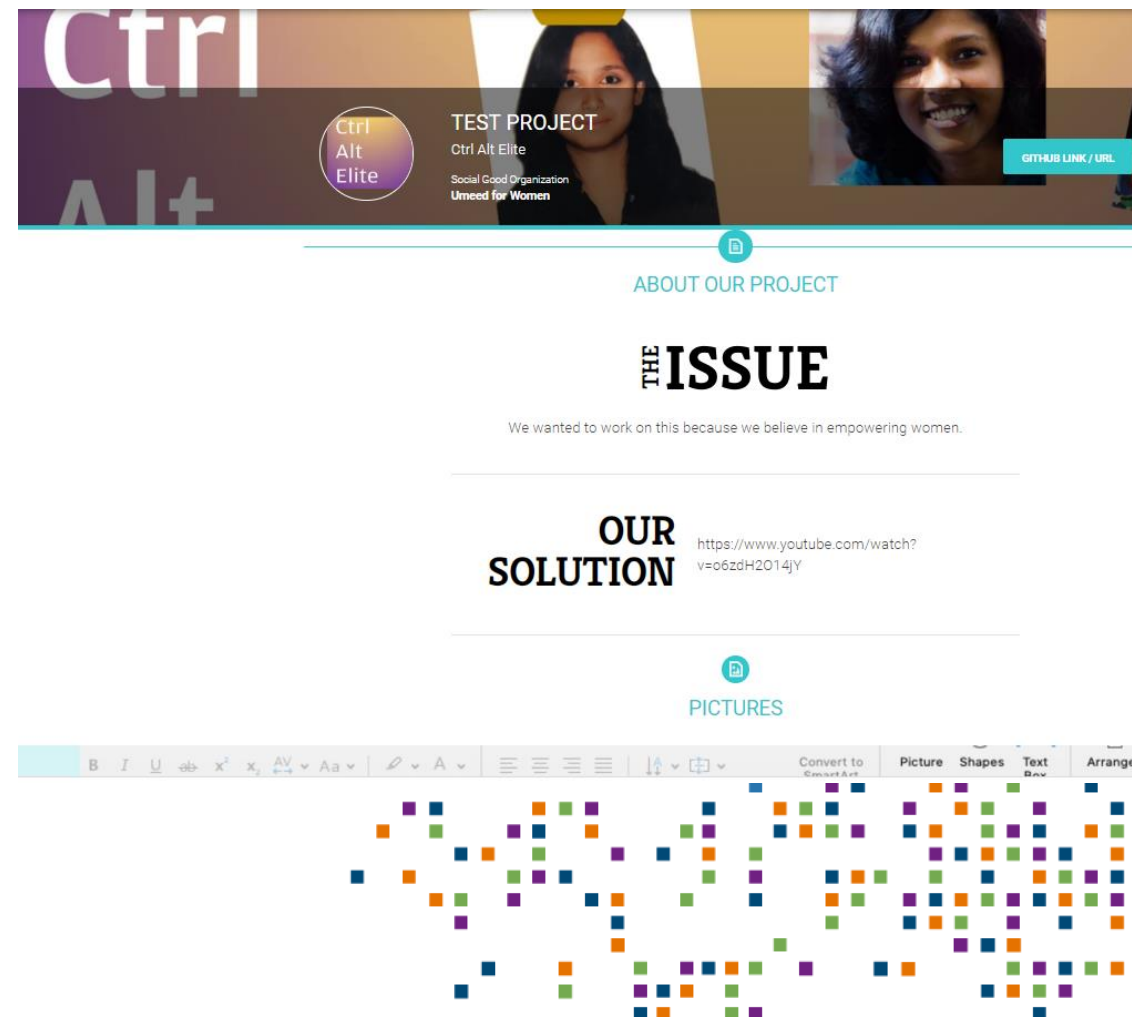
Ctrl
Alt

Ctrl Alt Elite

TEST PROJECT
Ctrl Alt Elite
Social Good Organization
Umeed for Women

GITHUB LINK / URL

ABOUT OUR PROJECT

THE ISSUE

We wanted to work on this because we believe in empowering women.

OUR SOLUTION

https://www.youtube.com/watch?v=o6zdH2O14jY

PICTURES

B I U ab $x^2$ $x_2$ AV Aa A

Convert to SmartArt

Picture Shapes Text Box Arrange